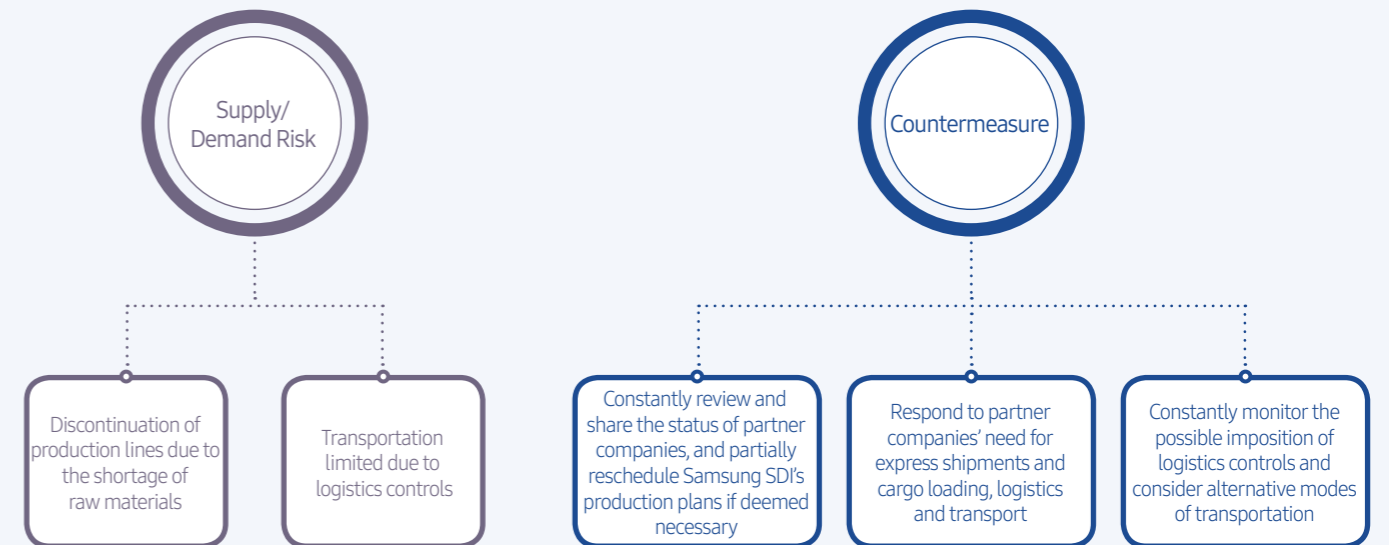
Supply/ Demand Risk

Discontinuation of production lines due to the shortage of raw materials

Transportation limited due to logistics controls

Countermeasure

Constantly review and share the status of partner companies, and partially reschedule Samsung SDI's production plans if deemed necessary

Respond to partner companies' need for express shipments and cargo loading, logistics and transport

Constantly monitor the possible imposition of logistics controls and consider alternative modes of transportation